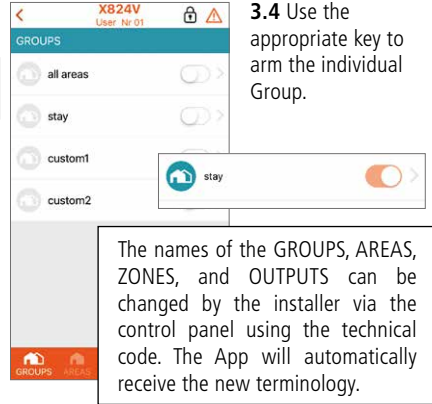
X824V
User Nr 01

GROUPS

all areas

stay

custom1

custom2

GROUPS AREAS

**3.4** Use the appropriate key to arm the individual Group.

stay

The names of the GROUPS, AREAS, ZONES, and OUTPUTS can be changed by the installer via the control panel using the technical code. The App will automatically receive the new terminology.